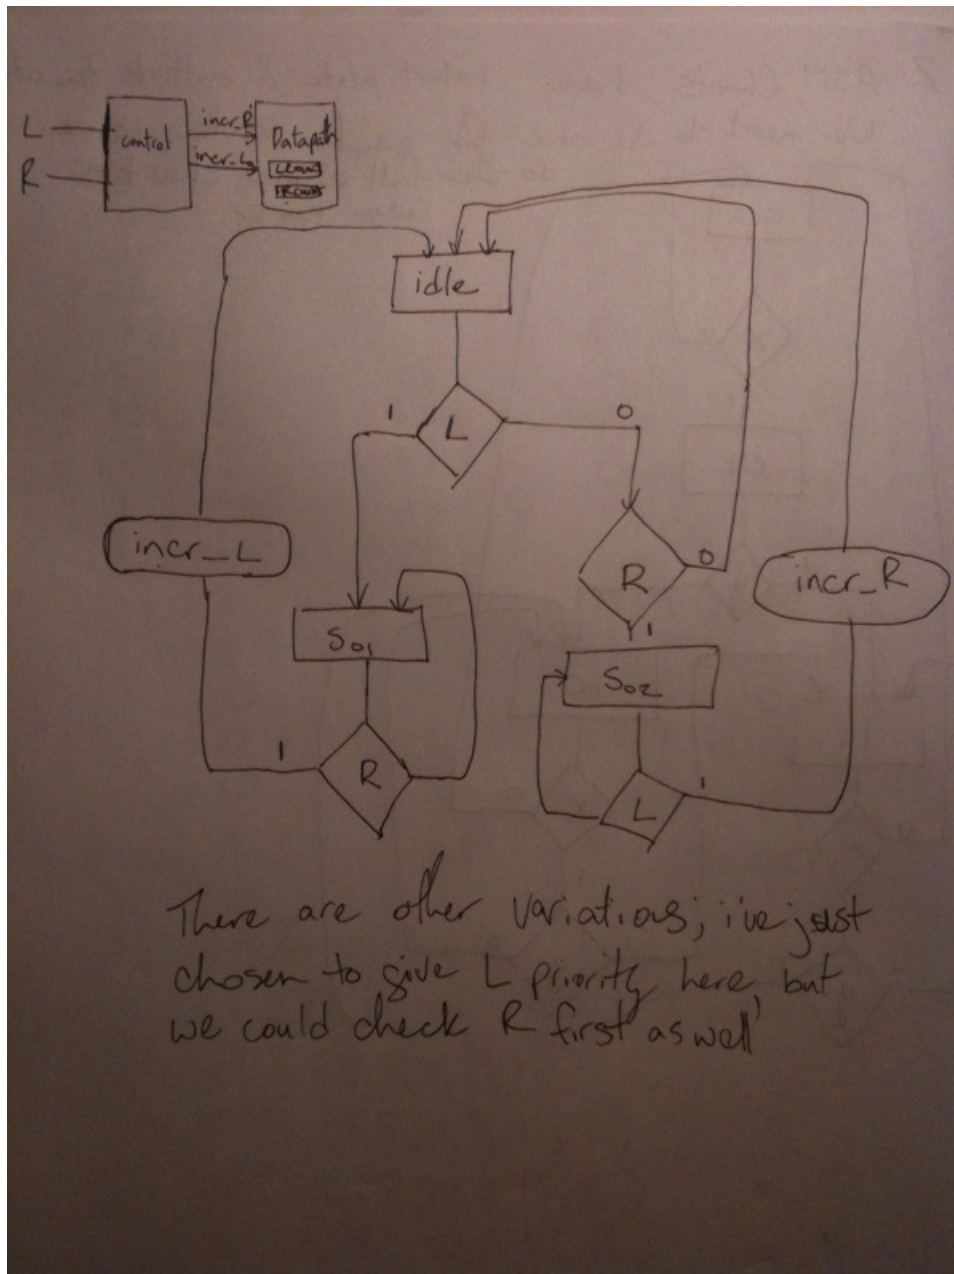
L
R
control
incr_R
incr_L
Datapath
LCount
RCount

idle
1
L
0
incr_L
R
0
incr_R
1
S01
S02
1
R
L
1

There are other variations; i've just chosen to give L priority here but we could check R first as well